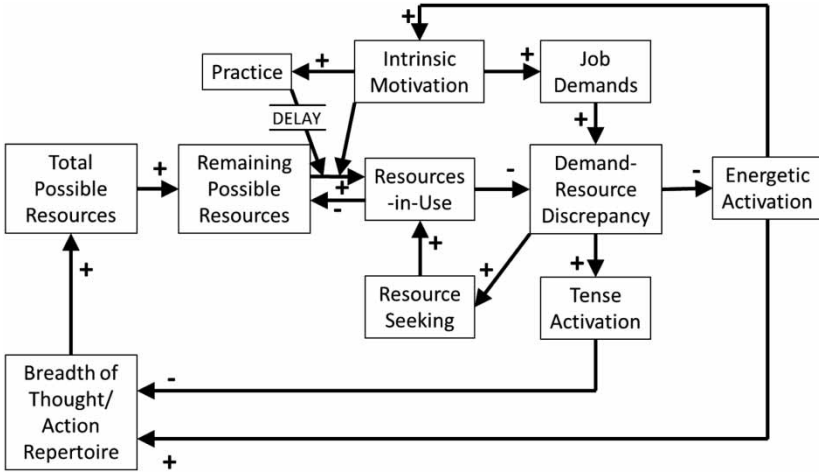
+

Practice

+

Intrinsic Motivation

+

Job Demands

DELAY

+

Total Possible Resources

+

Remaining Possible Resources

+

-

Resources -in-Use

-

Demand-Resource Discrepancy

-

Energetic Activation

+

+

+

Resource Seeking

+

Tense Activation

+

Breadth of Thought/ Action Repertoire

-

+